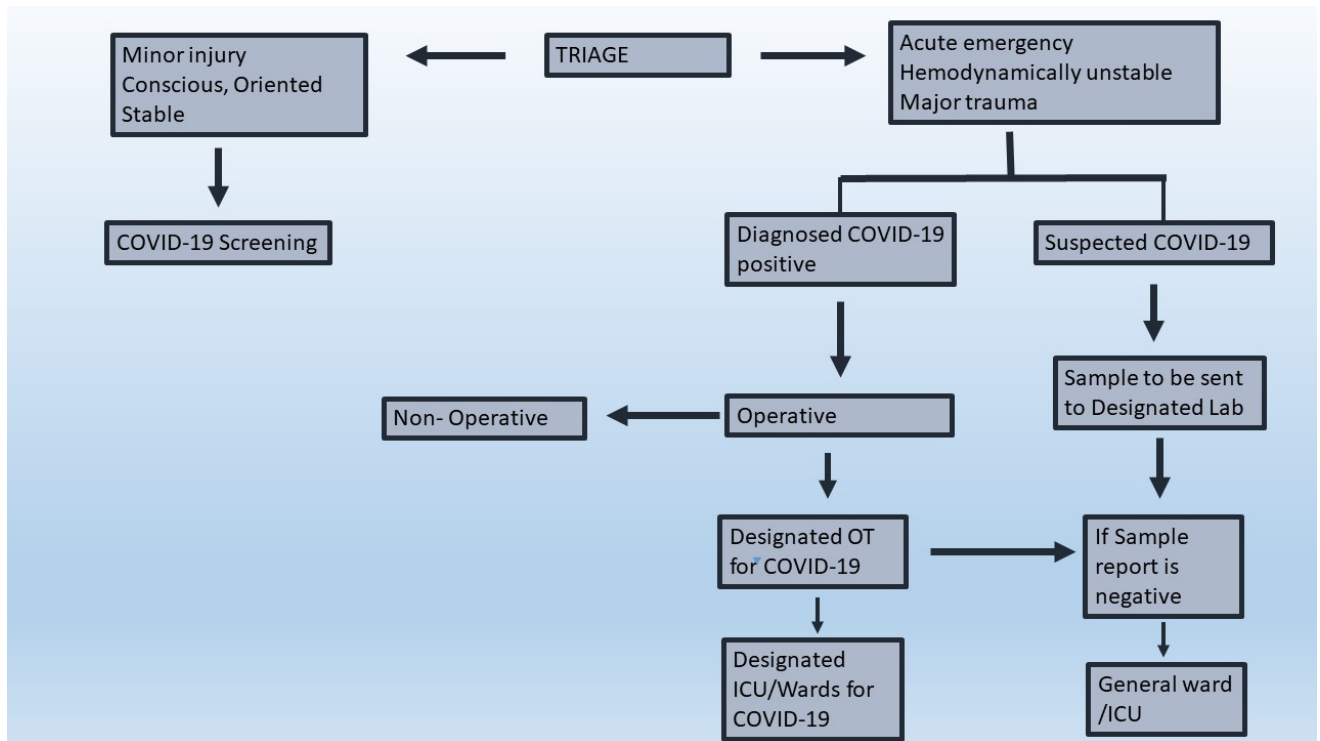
TRIAGE

Minor injury
Conscious, Oriented
Stable

COVID-19 Screening

Acute emergency
Hemodynamically unstable
Major trauma

Diagnosed COVID-19 positive

Suspected COVID-19

Operative

Non- Operative

Sample to be sent to Designated Lab

Designated OT for COVID-19

If Sample report is negative

Designated ICU/Wards for COVID-19

General ward /ICU